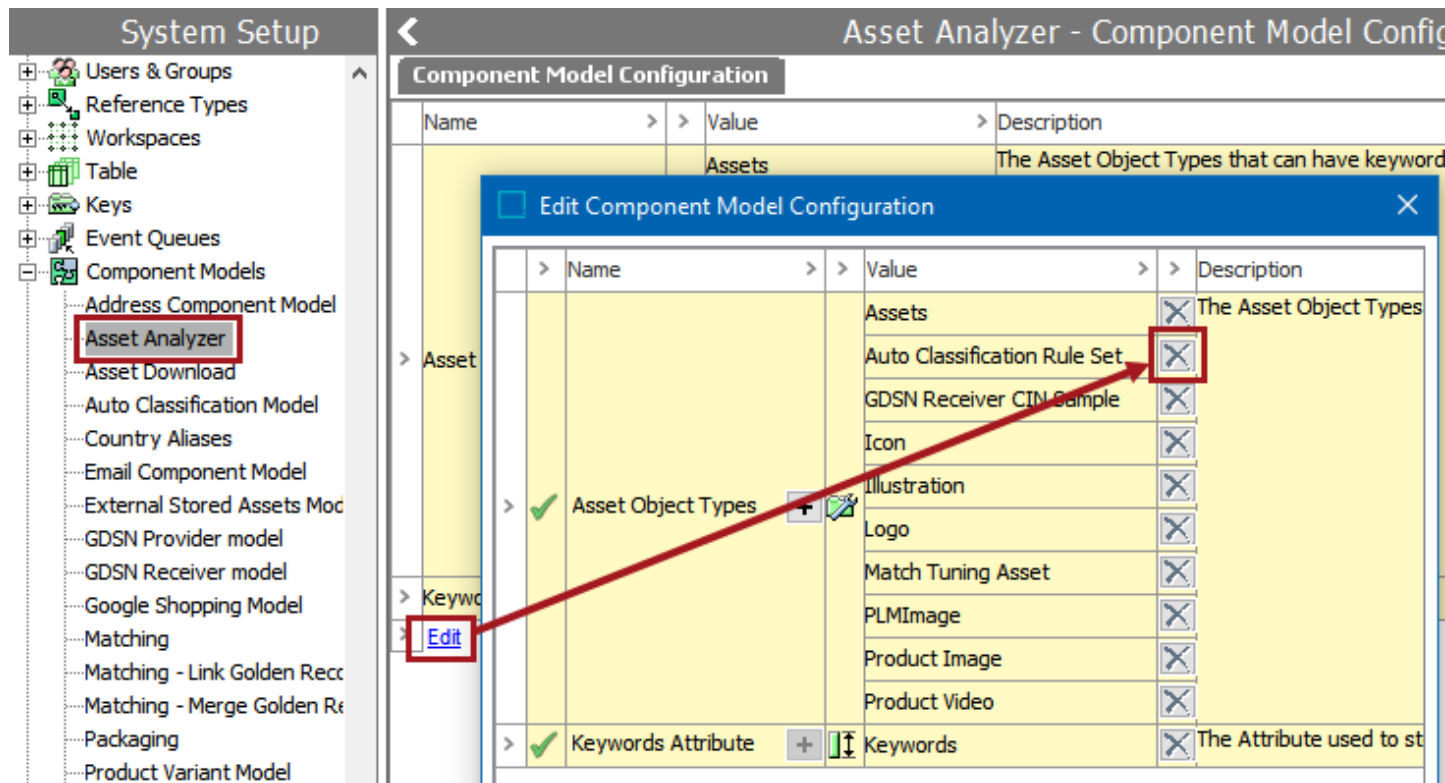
System Setup

Users & Groups
Reference Types
Workspaces
Table
Keys
Event Queues
Component Models
Address Component Model
Asset Analyzer
Asset Download
Auto Classification Model
Country Aliases
Email Component Model
External Stored Assets Moc
GDSN Provider model
GDSN Receiver model
Google Shopping Model
Matching
Matching - Link Golden Reco
Matching - Merge Golden Re
Packaging
Product Variant Model

Asset Analyzer - Component Model Config

Component Model Configuration

| Name | Value | Description |
|---|---|---|
| Asset | Assets | The Asset Object Types that can have keyword |
| Keywo | | |
| Edit | | |

Edit Component Model Configuration

| Name | Value | Description |
|---|---|---|
| Asset Object Types | Assets | The Asset Object Types |
| | Auto Classification Rule Set | |
| | GDSN Receiver CIN Sample | |
| | Icon | |
| | Illustration | |
| | Logo | |
| | Match Tuning Asset | |
| | PLMImage | |
| | Product Image | |
| | Product Video | |
| Keywords Attribute | Keywords | The Attribute used to st |